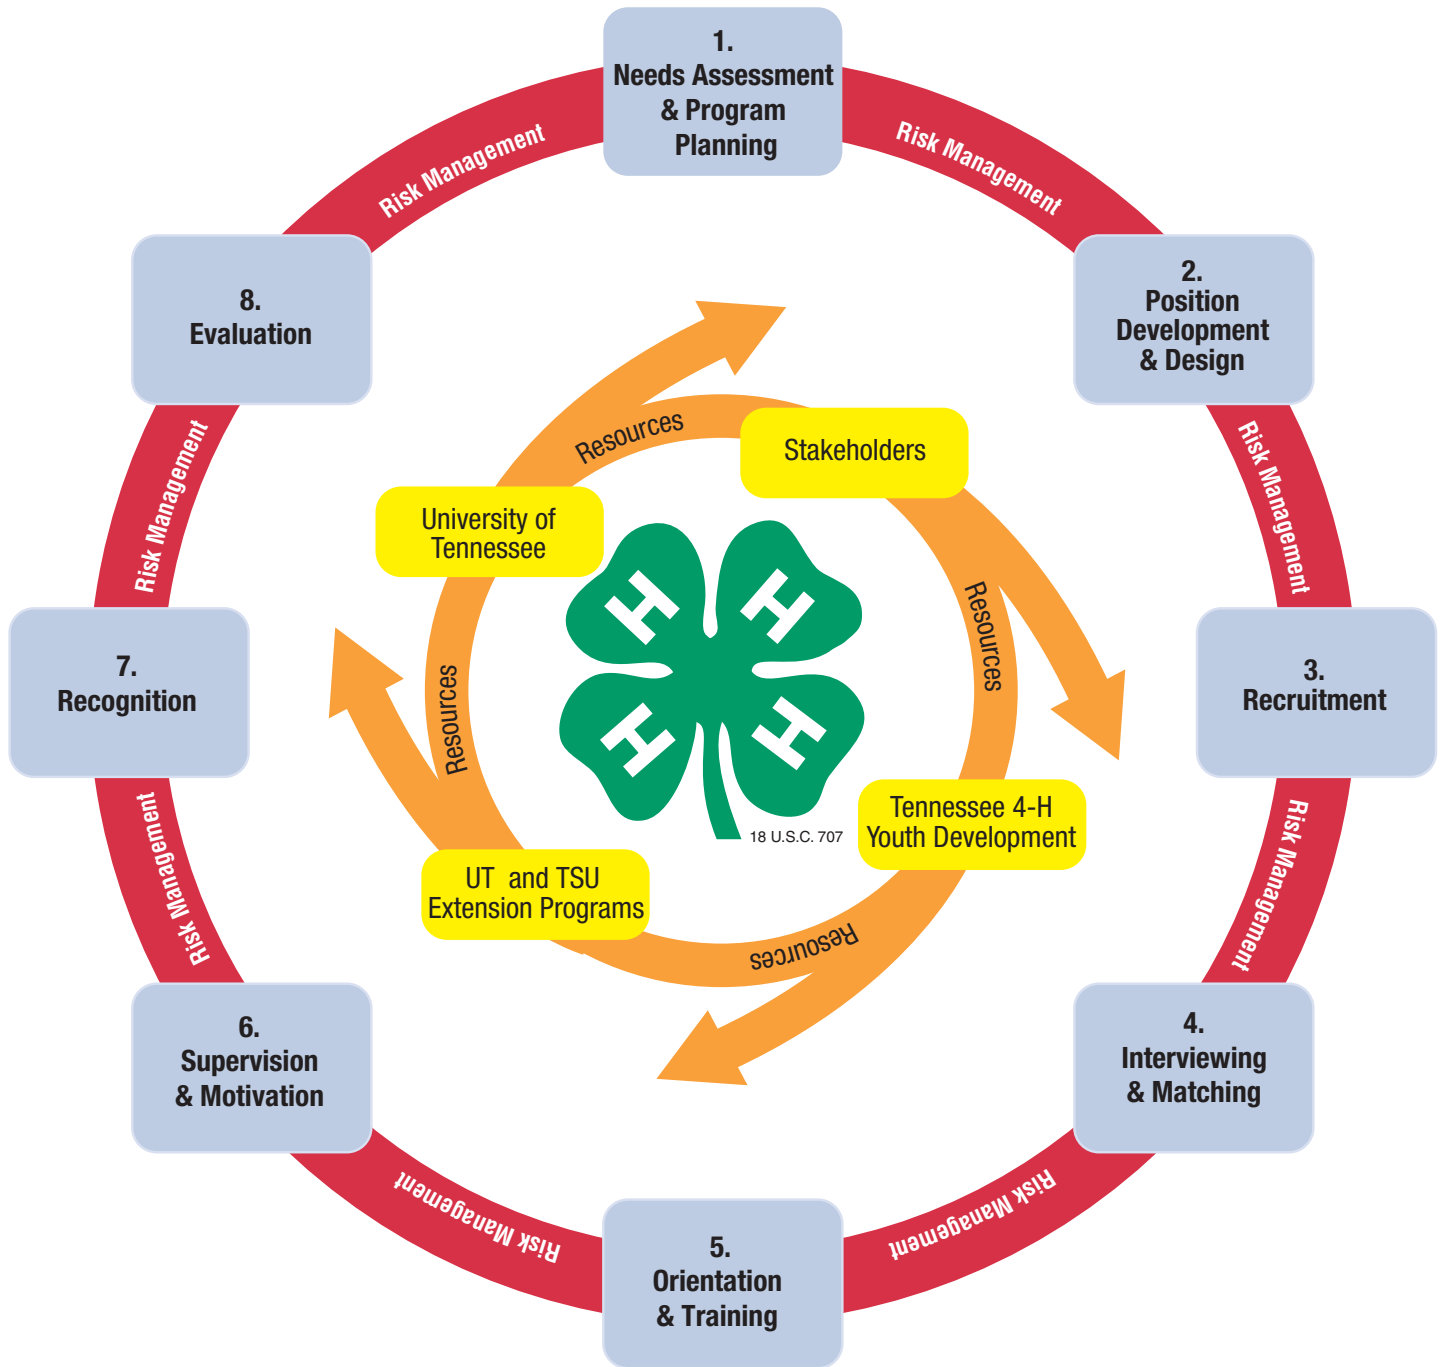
1.
Needs Assessment & Program Planning

Risk Management

2.
Position Development & Design

Risk Management

3.
Recruitment

Risk Management

4.
Interviewing & Matching

Risk Management

5.
Orientation & Training

Risk Management

6.
Supervision & Motivation

Risk Management

7.
Recognition

Risk Management

8.
Evaluation

Risk Management

Stakeholders

Resources

University of Tennessee

Resources

UT and TSU Extension Programs

Resources

Tennessee 4-H Youth Development

Resources

H H H H

18 U.S.C. 707